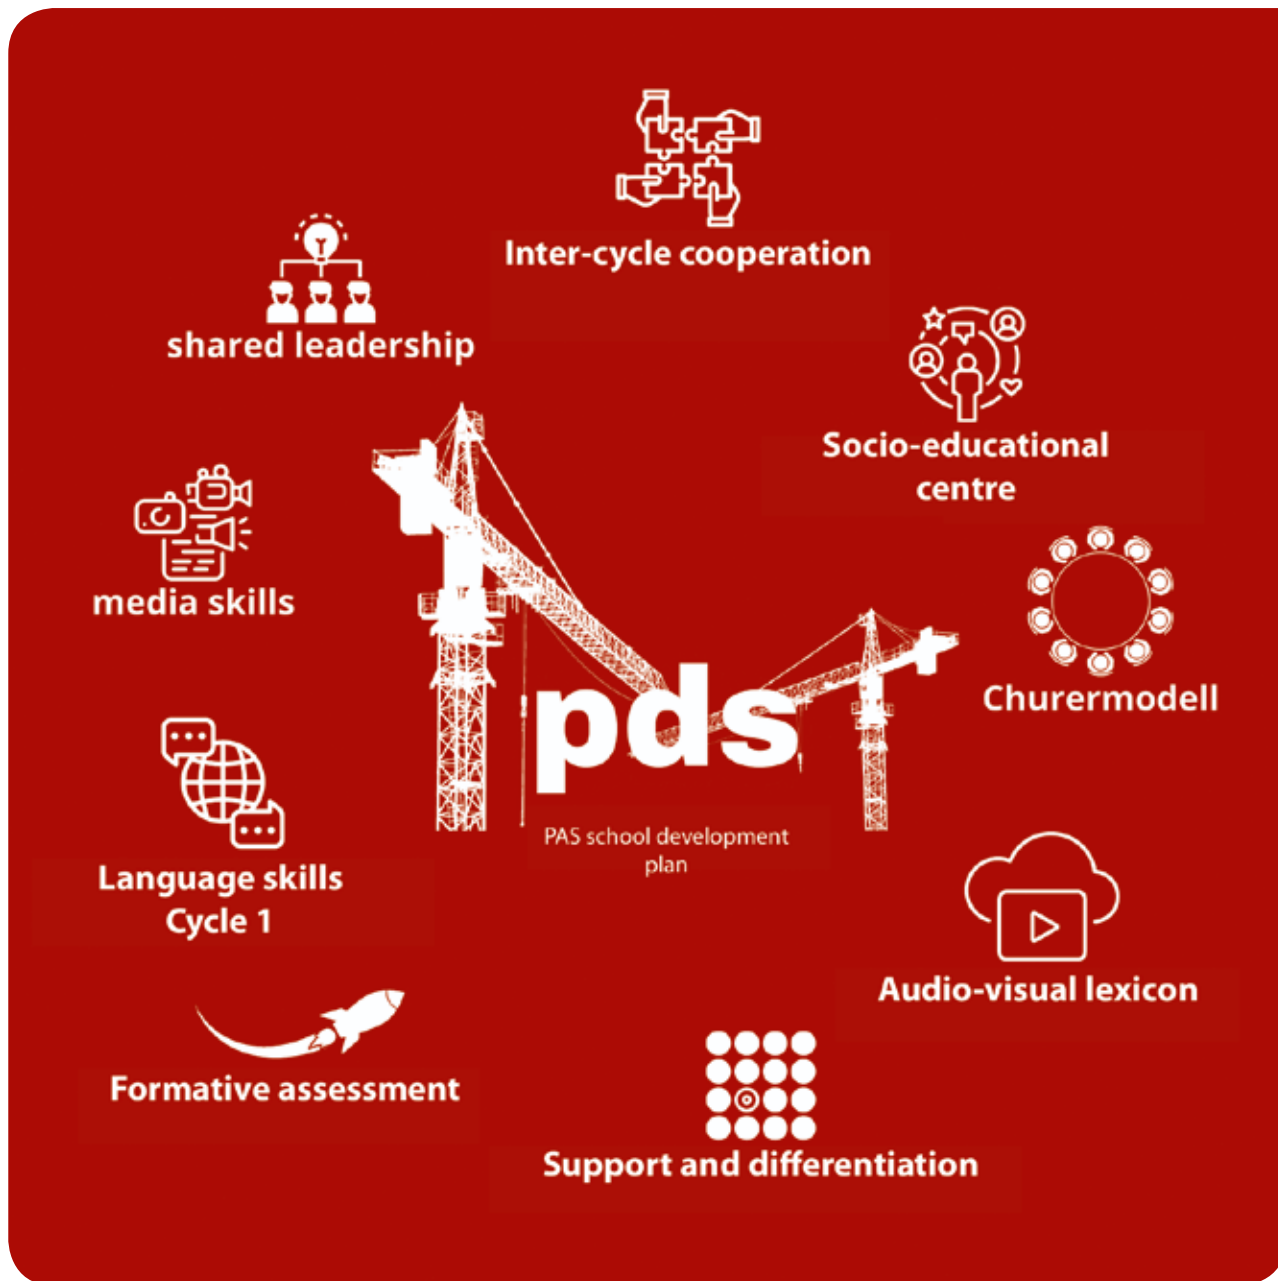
Inter-cycle cooperation

shared leadership

Socio-educational centre

media skills

Churermodell

pds

PAS school development plan

Language skills Cycle 1

Audio-visual lexicon

Formative assessment

Support and differentiation